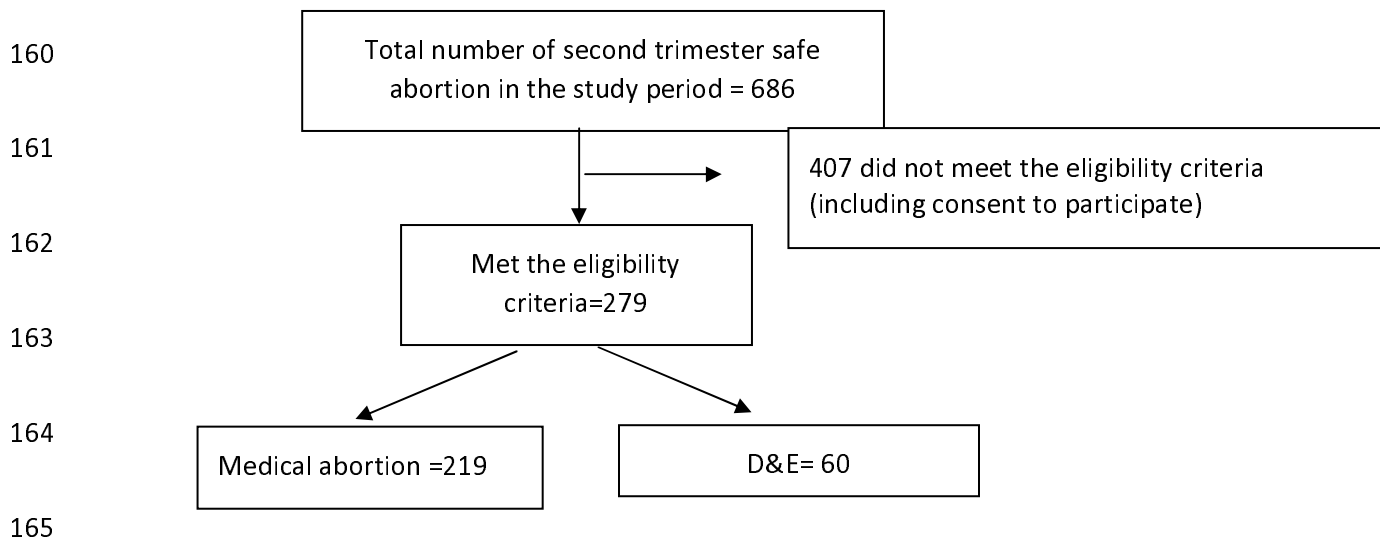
160

Total number of second trimester safe abortion in the study period = 686

161

407 did not meet the eligibility criteria (including consent to participate)

162

Met the eligibility criteria=279

163

164

Medical abortion =219

D&E= 60

165